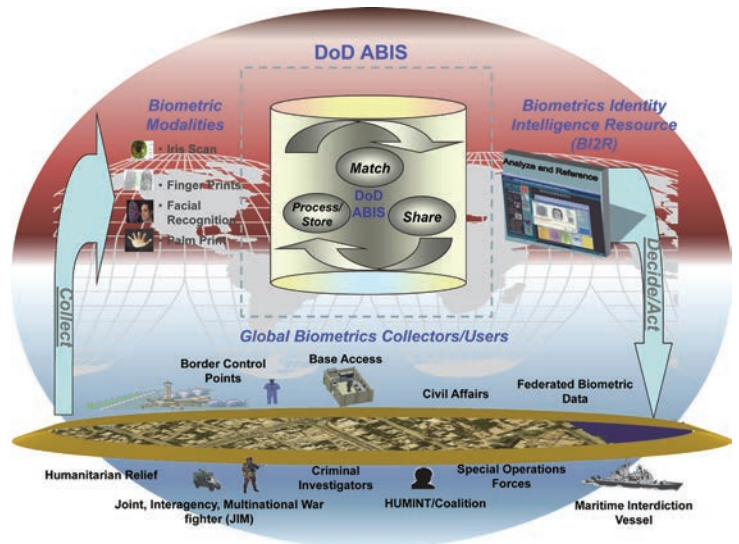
DoD ABIS

Biometric Modalities

• Iris Scan

• Finger Prints

• Facial Recognition

• Palm Print

Match

Process/ Store

DoD ABIS

Share

Biometrics Identity Intelligence Resource (BI2R)

Analyze and Reference

Collect

Decide/Act

Global Biometrics Collectors/Users

Border Control Points

Base Access

Civil Affairs

Federated Biometric Data

Humanitarian Relief

Criminal Investigators

Special Operations Forces

Joint, Interagency, Multinational War fighter (JIM)

HUMINT/Coalition

Maritime Interdiction Vessel